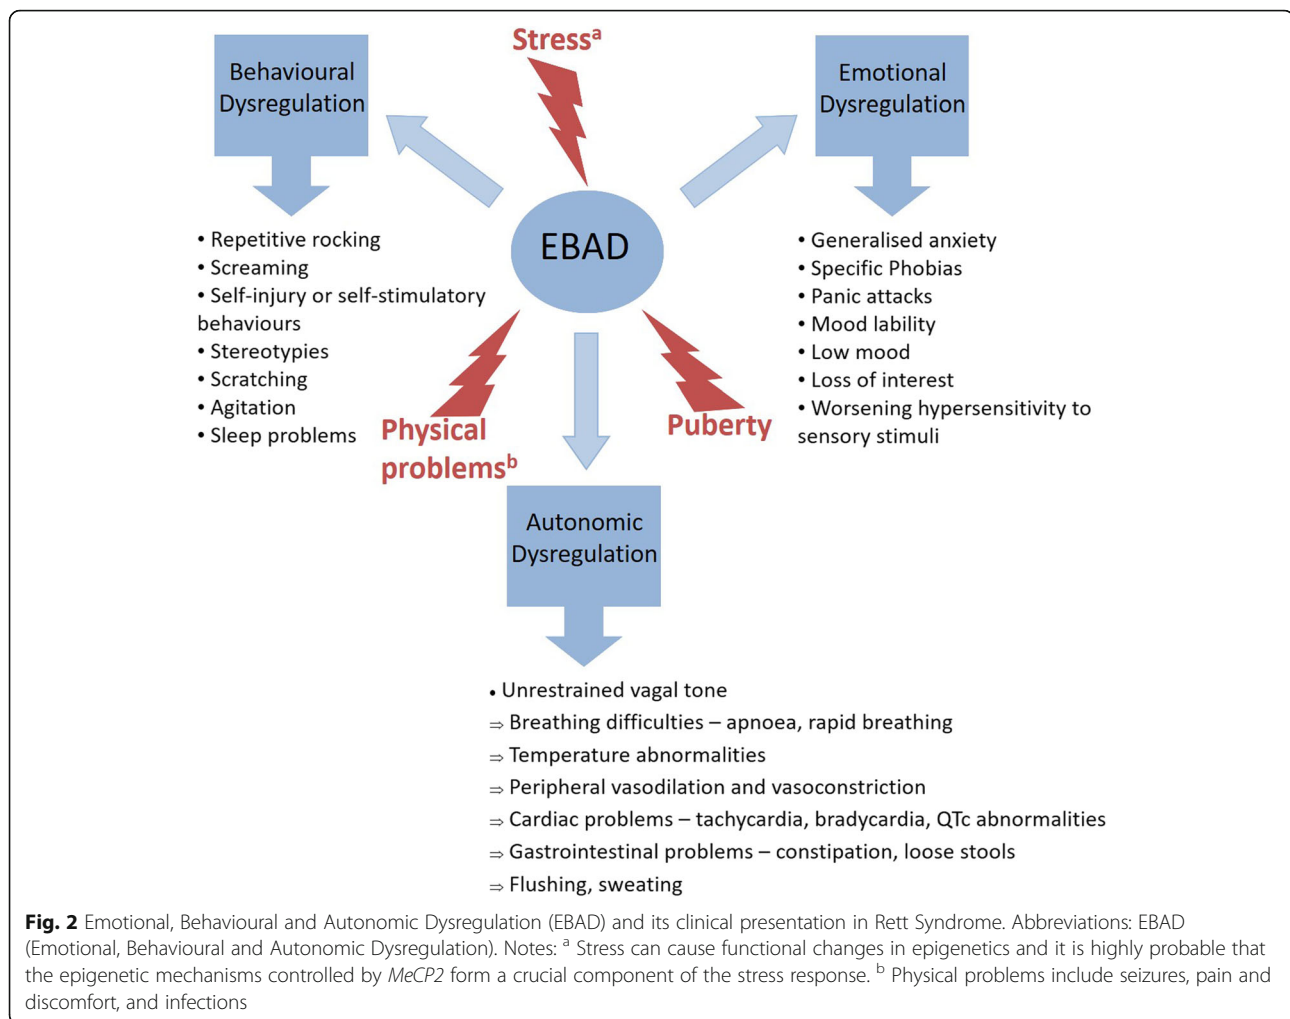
Stress$^a$

Behavioural Dysregulation

Emotional Dysregulation

EBAD

• Repetitive rocking
• Screaming
• Self-injury or self-stimulatory behaviours
• Stereotypies
• Scratching
• Agitation
• Sleep problems

• Generalised anxiety
• Specific Phobias
• Panic attacks
• Mood lability
• Low mood
• Loss of interest
• Worsening hypersensitivity to sensory stimuli

Physical problems$^b$

Puberty

Autonomic Dysregulation

• Unrestrained vagal tone
⇒ Breathing difficulties – apnoea, rapid breathing
⇒ Temperature abnormalities
⇒ Peripheral vasodilation and vasoconstriction
⇒ Cardiac problems – tachycardia, bradycardia, QTc abnormalities
⇒ Gastrointestinal problems – constipation, loose stools
⇒ Flushing, sweating

**Fig. 2** Emotional, Behavioural and Autonomic Dysregulation (EBAD) and its clinical presentation in Rett Syndrome. Abbreviations: EBAD (Emotional, Behavioural and Autonomic Dysregulation). Notes: $^a$ Stress can cause functional changes in epigenetics and it is highly probable that the epigenetic mechanisms controlled by *MeCP2* form a crucial component of the stress response. $^b$ Physical problems include seizures, pain and discomfort, and infections